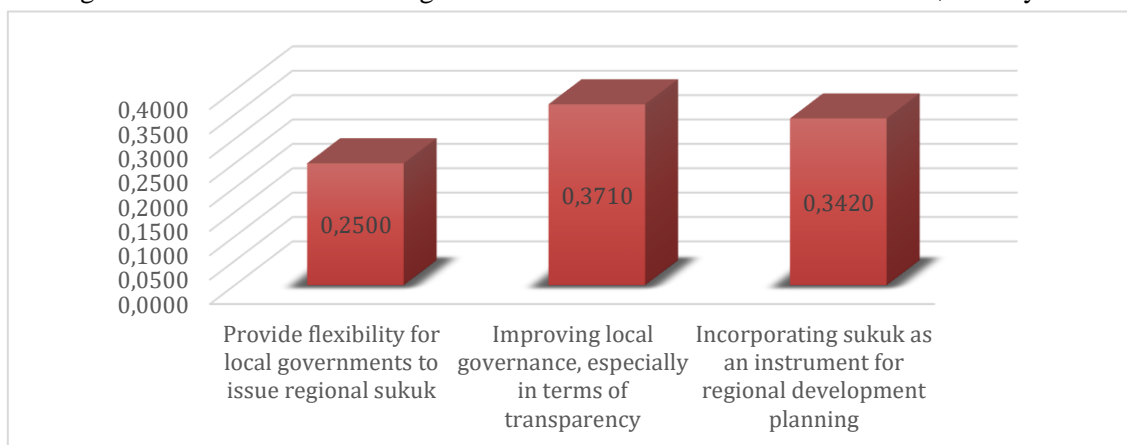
0,4000
0,3500
0,3000
0,2500
0,2000
0,1500
0,1000
0,0500
0,0000

0,2500
0,3710
0,3420

Provide flexibility for local governments to issue regional sukuk

Improving local governance, especially in terms of transparency

Incorporating sukuk as an instrument for regional development planning